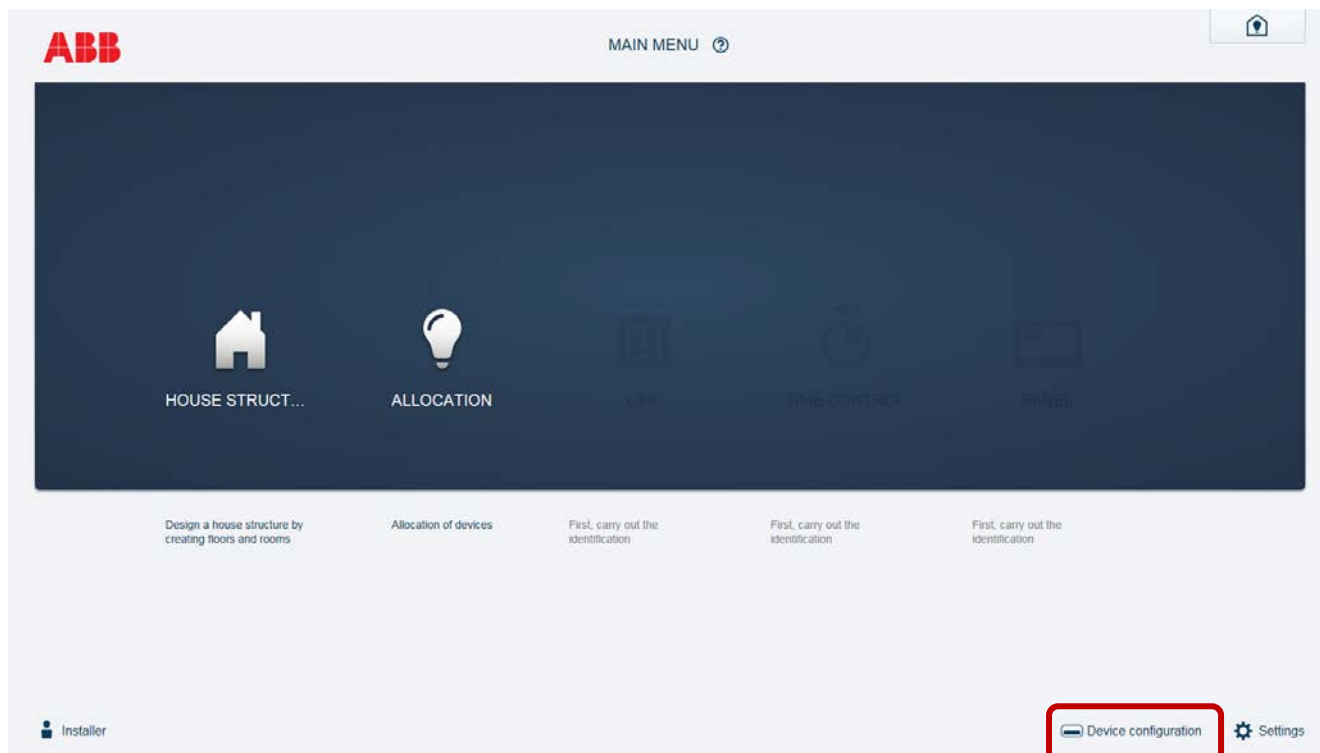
ABB

MAIN MENU ⑦

HOUSE STRUCT...

ALLOCATION

LINK

TIME CONTROL

PANEL

Design a house structure by creating floors and rooms

Allocation of devices

First, carry out the identification

First, carry out the identification

First, carry out the identification

Installer

Device configuration

Settings